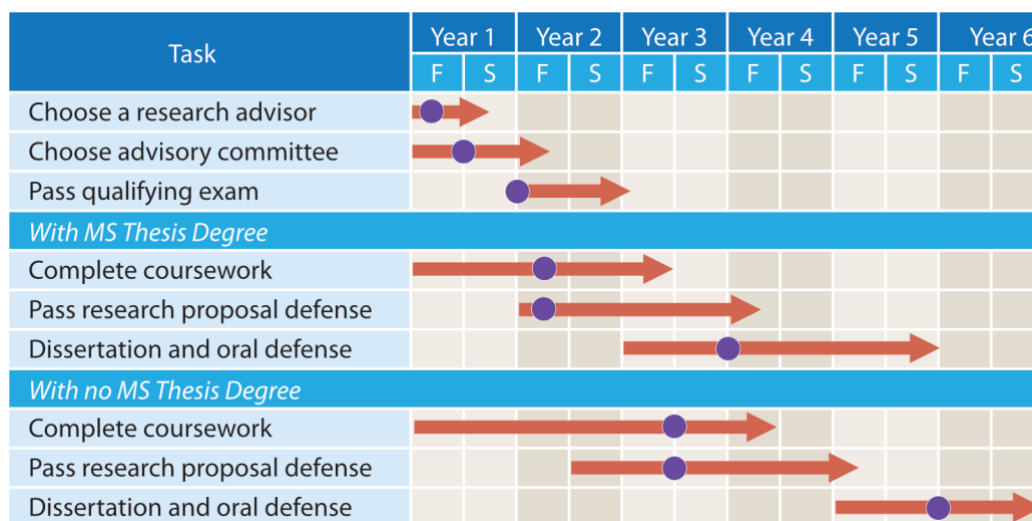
| Task | Year 1 | | Year 2 | | Year 3 | | Year 4 | | Year 5 | | Year 6 | |
|---|---|---|---|---|---|---|---|---|---|---|---|---|
| | F | S | F | S | F | S | F | S | F | S | F | S |
| Choose a research advisor | | | | | | | | | | | | |
| Choose advisory committee | | | | | | | | | | | | |
| Pass qualifying exam | | | | | | | | | | | | |
| *With MS Thesis Degree* | | | | | | | | | | | | |
| Complete coursework | | | | | | | | | | | | |
| Pass research proposal defense | | | | | | | | | | | | |
| Dissertation and oral defense | | | | | | | | | | | | |
| *With no MS Thesis Degree* | | | | | | | | | | | | |
| Complete coursework | | | | | | | | | | | | |
| Pass research proposal defense | | | | | | | | | | | | |
| Dissertation and oral defense | | | | | | | | | | | | |